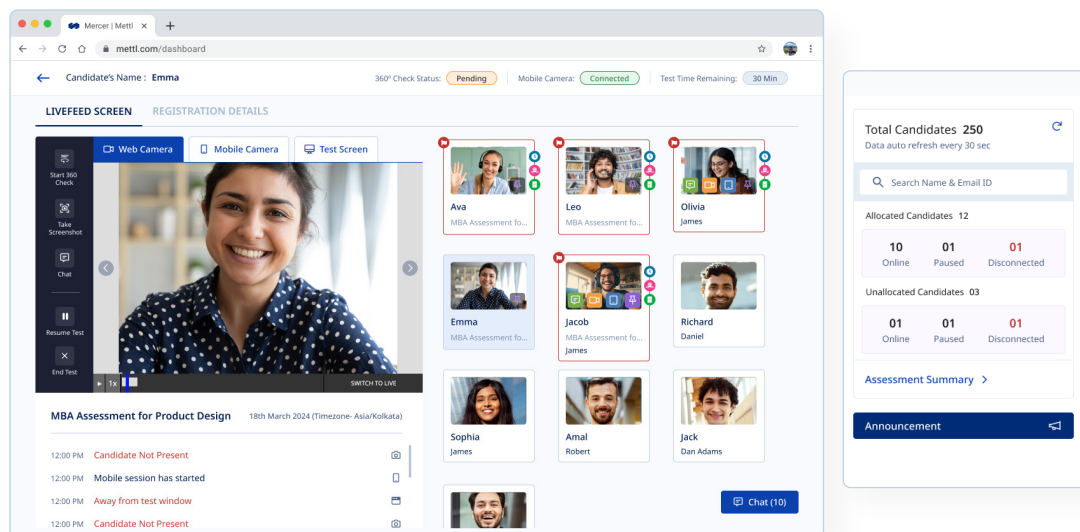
Mercer | Mettl

mettl.com/dashboard

Candidate's Name : Emma

360° Check Status: Pending

Mobile Camera: Connected

Test Time Remaining: 30 Min

LIVEFEED SCREEN

REGISTRATION DETAILS

Web Camera

Mobile Camera

Test Screen

Start 360 Check

Take Screenshot

Chat

Resume Test

End Test

1x

SWITCH TO LIVE

MBA Assessment for Product Design

18th March 2024 (Timezone- Asia/Kolkata)

12:00 PM Candidate Not Present

12:00 PM Mobile session has started

12:00 PM Away from test window

12:00 PM Candidate Not Present

Ava
MBA Assessment fo...

Leo
MBA Assessment fo...

Olivia
James

Emma
MBA Assessment fo...

Jacob
MBA Assessment fo...
James

Richard
Daniel

Sophia
James

Amal
Robert

Jack
Dan Adams

Chat (10)

Total Candidates 250

Data auto refresh every 30 sec

Search Name & Email ID

Allocated Candidates 12

| 10 | 01 | 01 |
|---|---|---|
| Online | Paused | Disconnected |

Unallocated Candidates 03

| 01 | 01 | 01 |
|---|---|---|
| Online | Paused | Disconnected |

Assessment Summary

Announcement